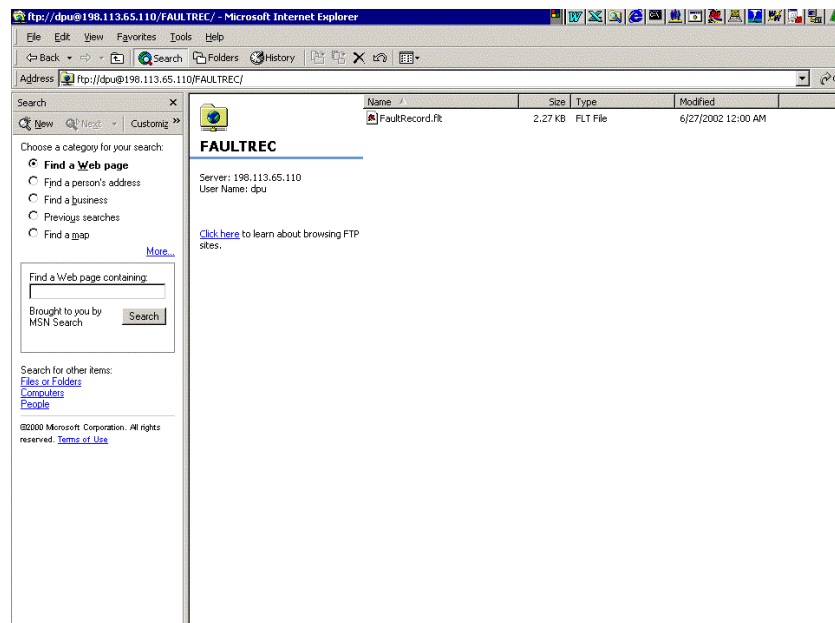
ftp://dpu@198.113.65.110/FAULTREC/ - Microsoft Internet Explorer

File Edit View Favorites Tools Help

Back Search Folders History

Address ftp://dpu@198.113.65.110/FAULTREC/

Search ×

New Next Customiz »

Choose a category for your search:

Find a Web page
Find a person's address
Find a business
Previous searches
Find a map

More...

Find a Web page containing:

Brought to you by MSN Search

Search

Search for other items:
Files or Folders
Computers
People

©2000 Microsoft Corporation. All rights reserved. Terms of Use

FAULTREC

Server: 198.113.65.110
User Name: dpu

Click here to learn about browsing FTP sites.

| Name | Size | Type | Modified |
|---|---|---|---|
| FaultRecord.flt | 2.27 KB | FLT File | 6/27/2002 12:00 AM |